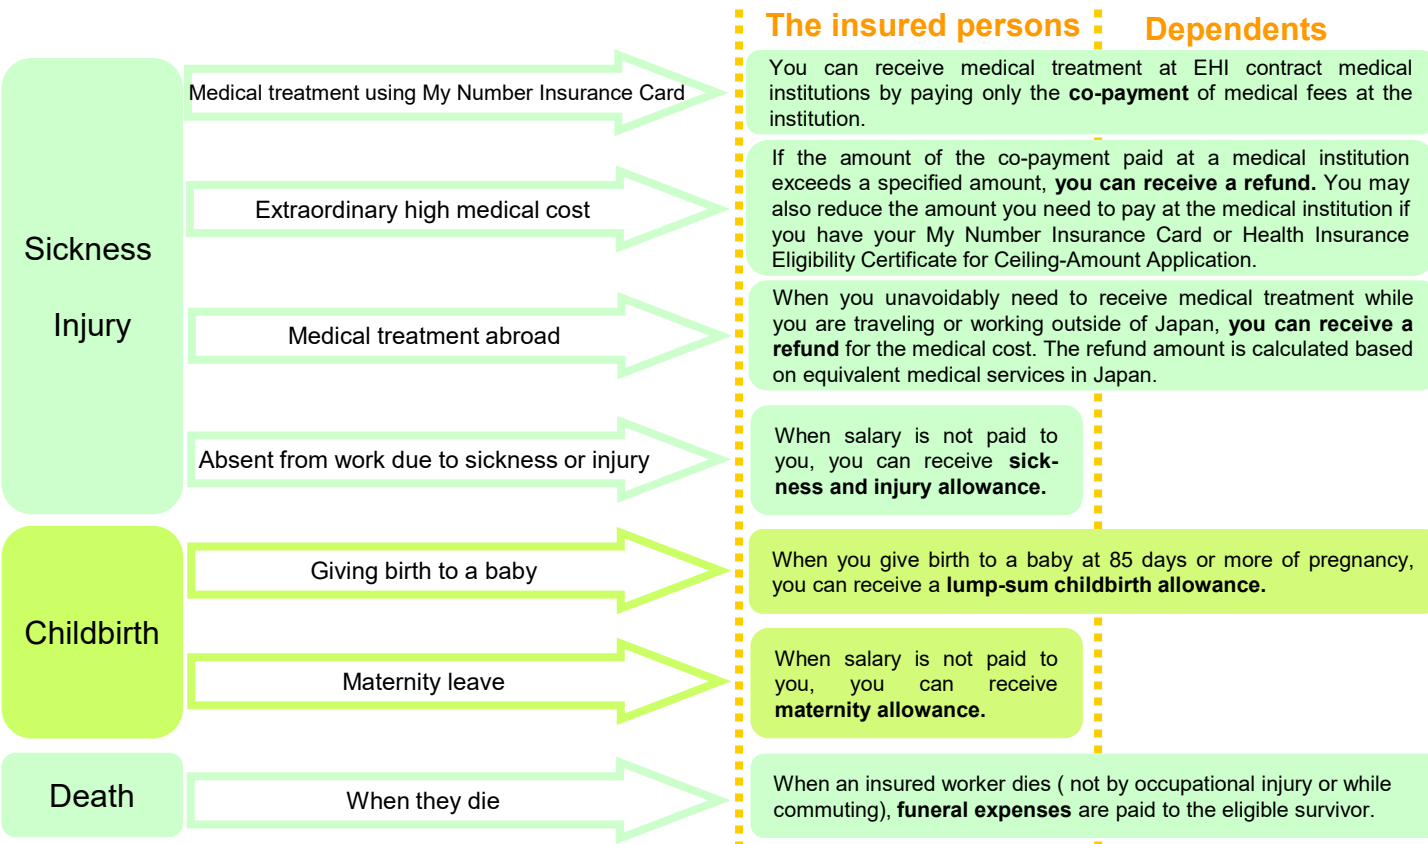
The insured persons

Dependents

Sickness

Injury

Medical treatment using My Number Insurance Card

You can receive medical treatment at EHI contract medical institutions by paying only the **co-payment** of medical fees at the institution.

Extraordinary high medical cost

If the amount of the co-payment paid at a medical institution exceeds a specified amount, **you can receive a refund.** You may also reduce the amount you need to pay at the medical institution if you have your My Number Insurance Card or Health Insurance Eligibility Certificate for Ceiling-Amount Application.

Medical treatment abroad

When you unavoidably need to receive medical treatment while you are traveling or working outside of Japan, **you can receive a refund** for the medical cost. The refund amount is calculated based on equivalent medical services in Japan.

Absent from work due to sickness or injury

When salary is not paid to you, you can receive **sickness and injury allowance.**

Childbirth

Giving birth to a baby

When you give birth to a baby at 85 days or more of pregnancy, you can receive a **lump-sum childbirth allowance.**

Maternity leave

When salary is not paid to you, you can receive **maternity allowance.**

Death

When they die

When an insured worker dies ( not by occupational injury or while commuting), **funeral expenses** are paid to the eligible survivor.